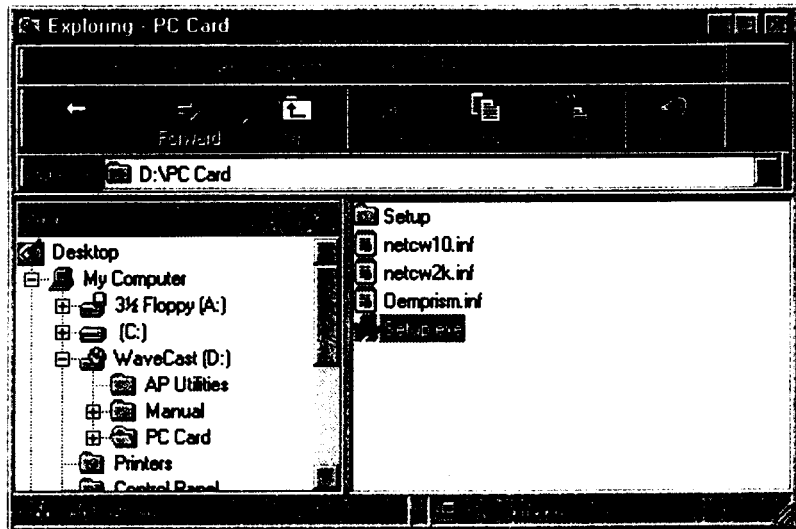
Exploring - PC Card

Forward

D:\PC Card

Desktop
My Computer
3½ Floppy (A:)
(C:)
WaveCast (D:)
AP Utilities
Manual
PC Card
Printers
Control Panel

Setup
netcw10.inf
netcw2k.inf
Oemprism.inf
Setup.exe